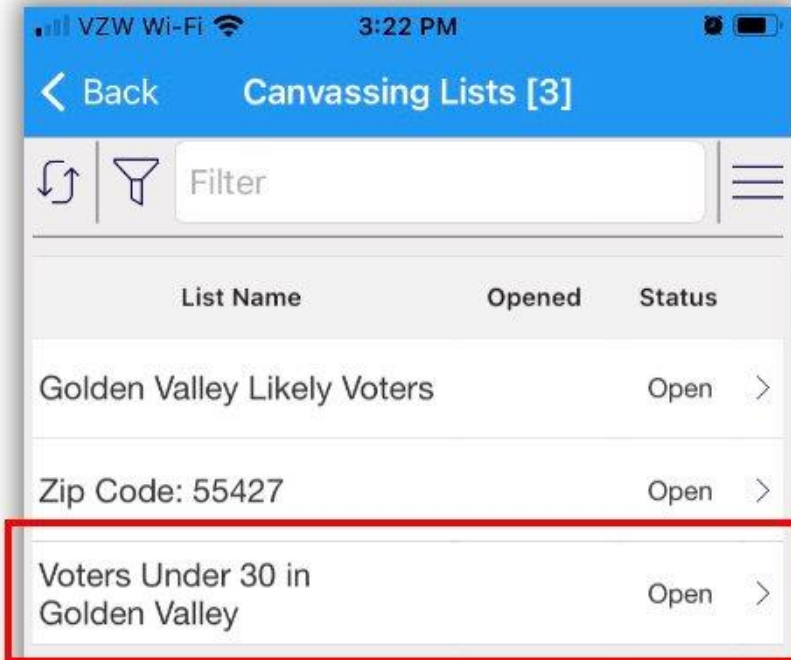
VZW Wi-Fi 3:22 PM

Back Canvassing Lists [3]

Filter

| List Name | Opened | Status |
|---|---|---|
| Golden Valley Likely Voters | | Open |
| Zip Code: 55427 | | Open |
| Voters Under 30 in Golden Valley | | Open |